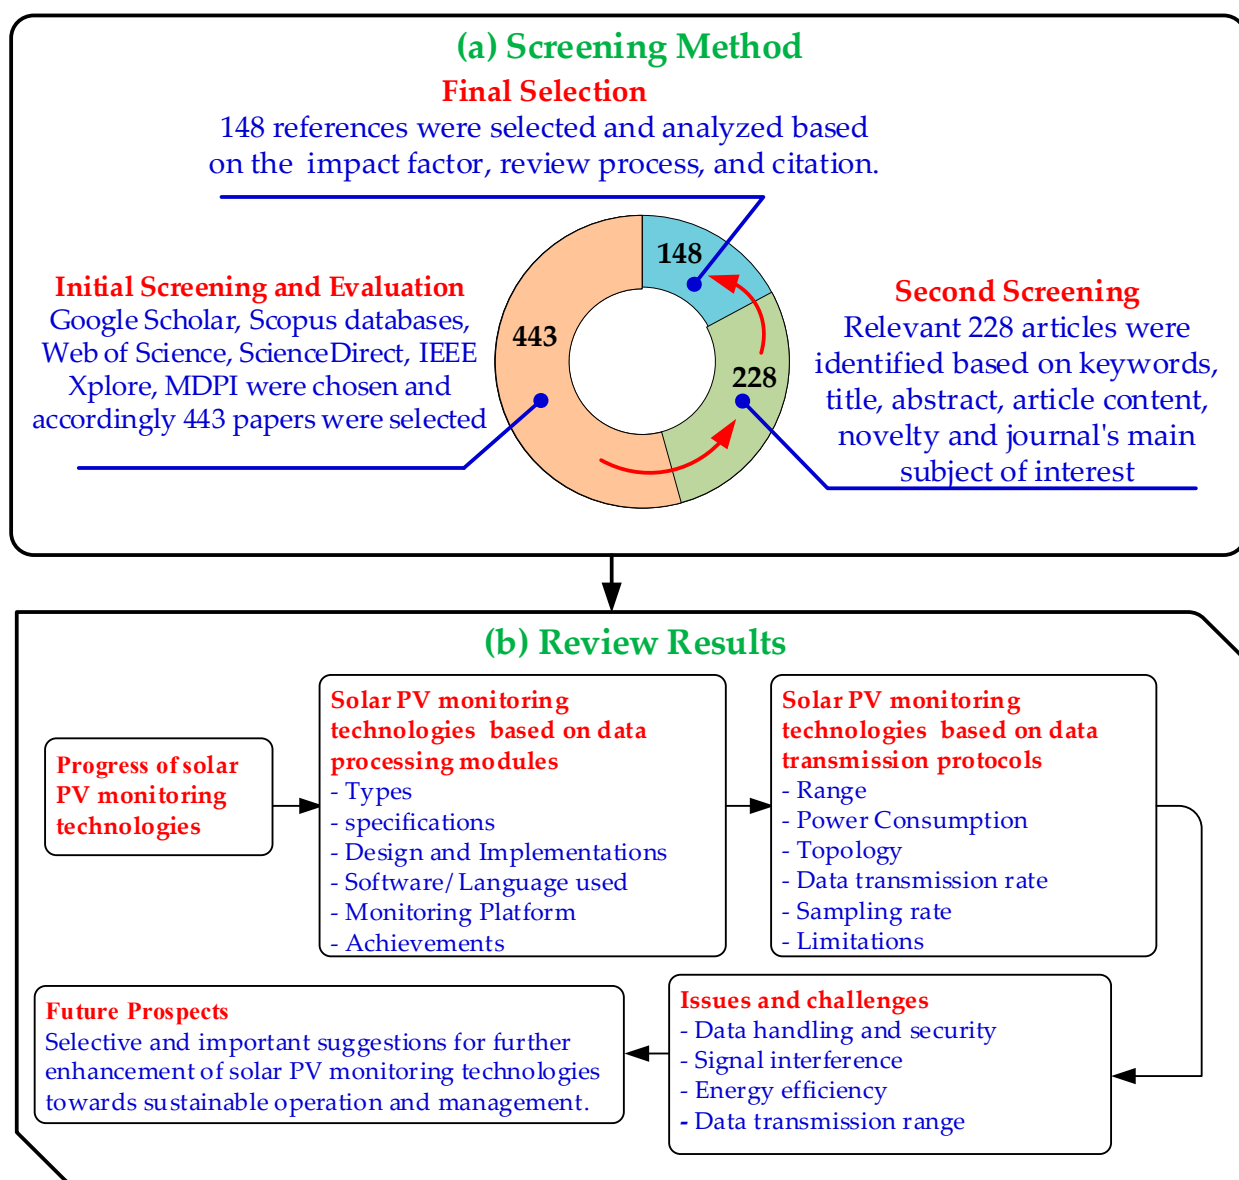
(a) Screening Method

Final Selection
148 references were selected and analyzed based on the impact factor, review process, and citation.

Initial Screening and Evaluation
Google Scholar, Scopus databases, Web of Science, ScienceDirect, IEEE Xplore, MDPI were chosen and accordingly 443 papers were selected

148

443

228

Second Screening
Relevant 228 articles were identified based on keywords, title, abstract, article content, novelty and journal's main subject of interest

(b) Review Results

Progress of solar PV monitoring technologies

Solar PV monitoring technologies based on data processing modules
- Types
- specifications
- Design and Implementations
- Software/Language used
- Monitoring Platform
- Achievements

Solar PV monitoring technologies based on data transmission protocols
- Range
- Power Consumption
- Topology
- Data transmission rate
- Sampling rate
- Limitations

Future Prospects
Selective and important suggestions for further enhancement of solar PV monitoring technologies towards sustainable operation and management.

Issues and challenges
- Data handling and security
- Signal interference
- Energy efficiency
- Data transmission range